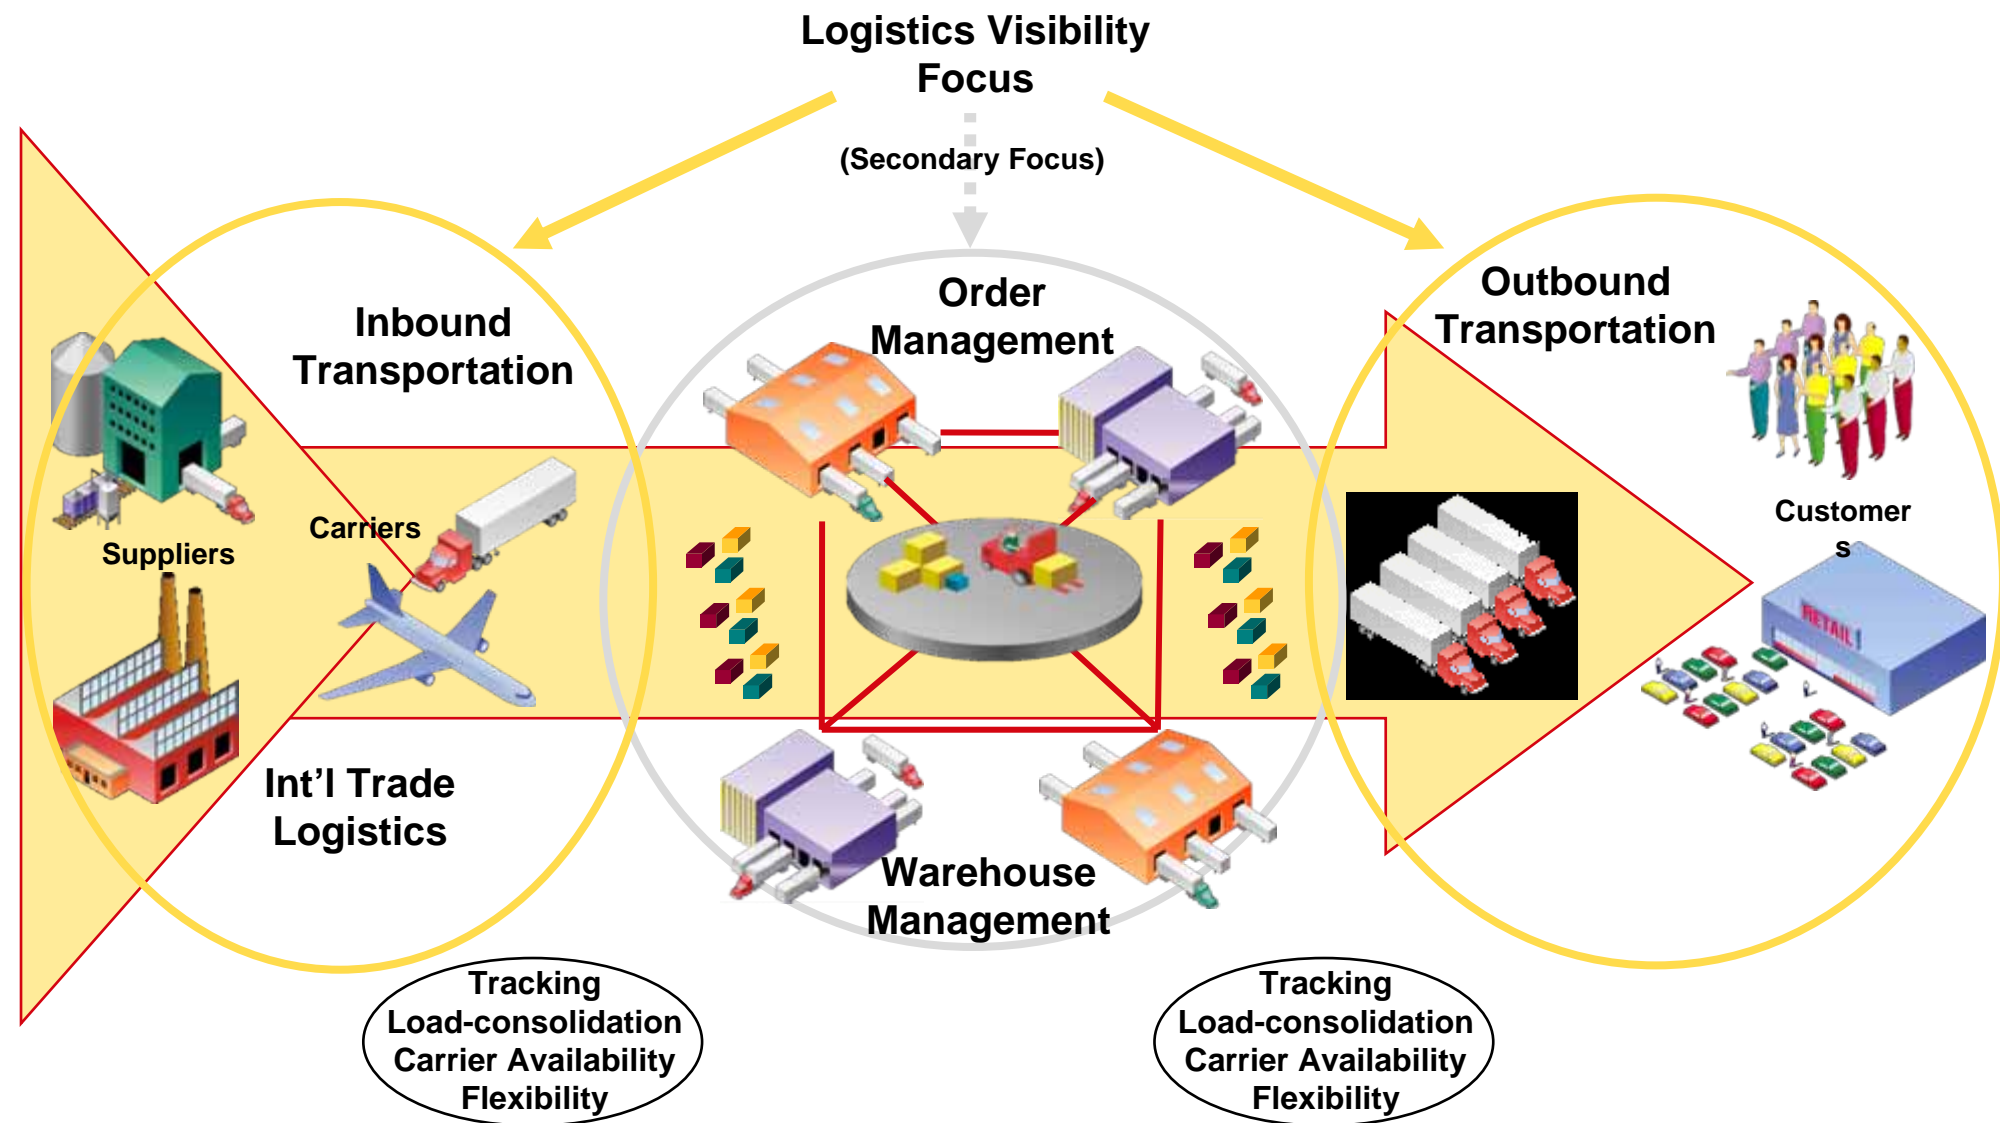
Logistics Visibility Focus

(Secondary Focus)

Inbound Transportation

Order Management

Outbound Transportation

Suppliers

Carriers

Customer s

RETAIL

Int'l Trade Logistics

Warehouse Management

Tracking
Load-consolidation
Carrier Availability
Flexibility

Tracking
Load-consolidation
Carrier Availability
Flexibility